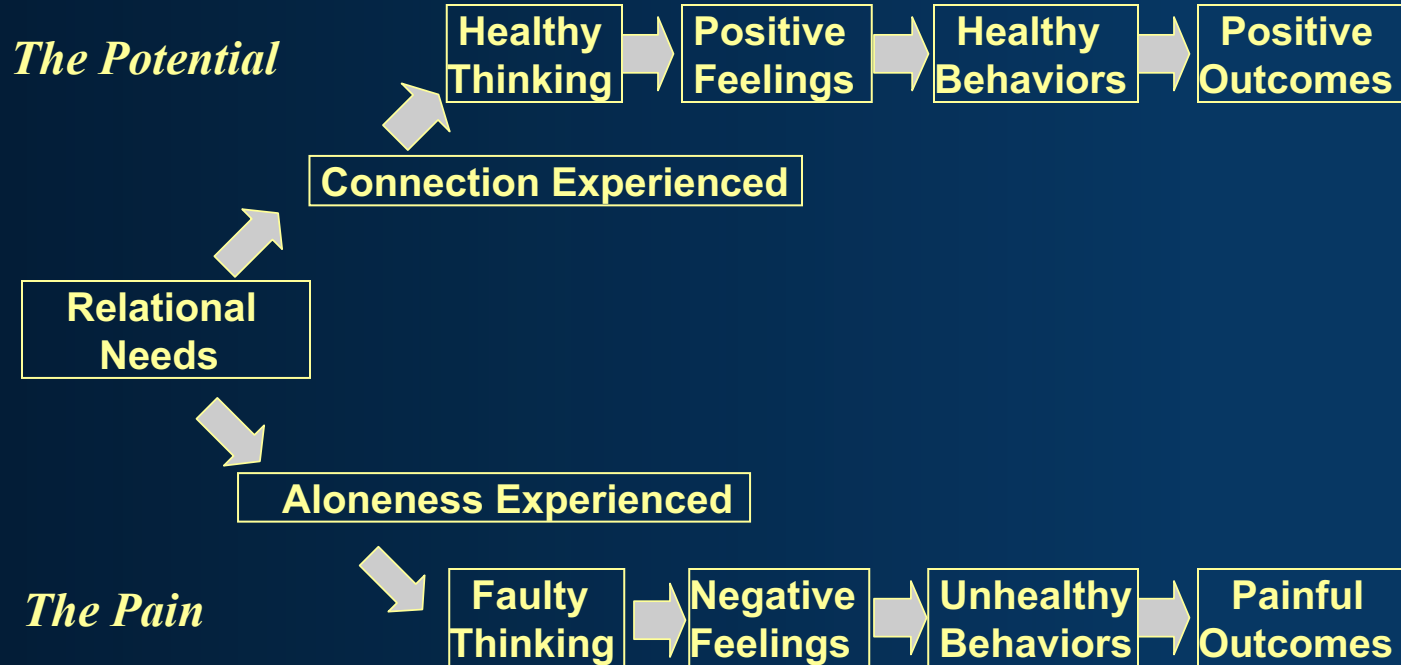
The Potential

Healthy Thinking

Positive Feelings

Healthy Behaviors

Positive Outcomes

Connection Experienced

Relational Needs

Aloneness Experienced

The Pain

Faulty Thinking

Negative Feelings

Unhealthy Behaviors

Painful Outcomes